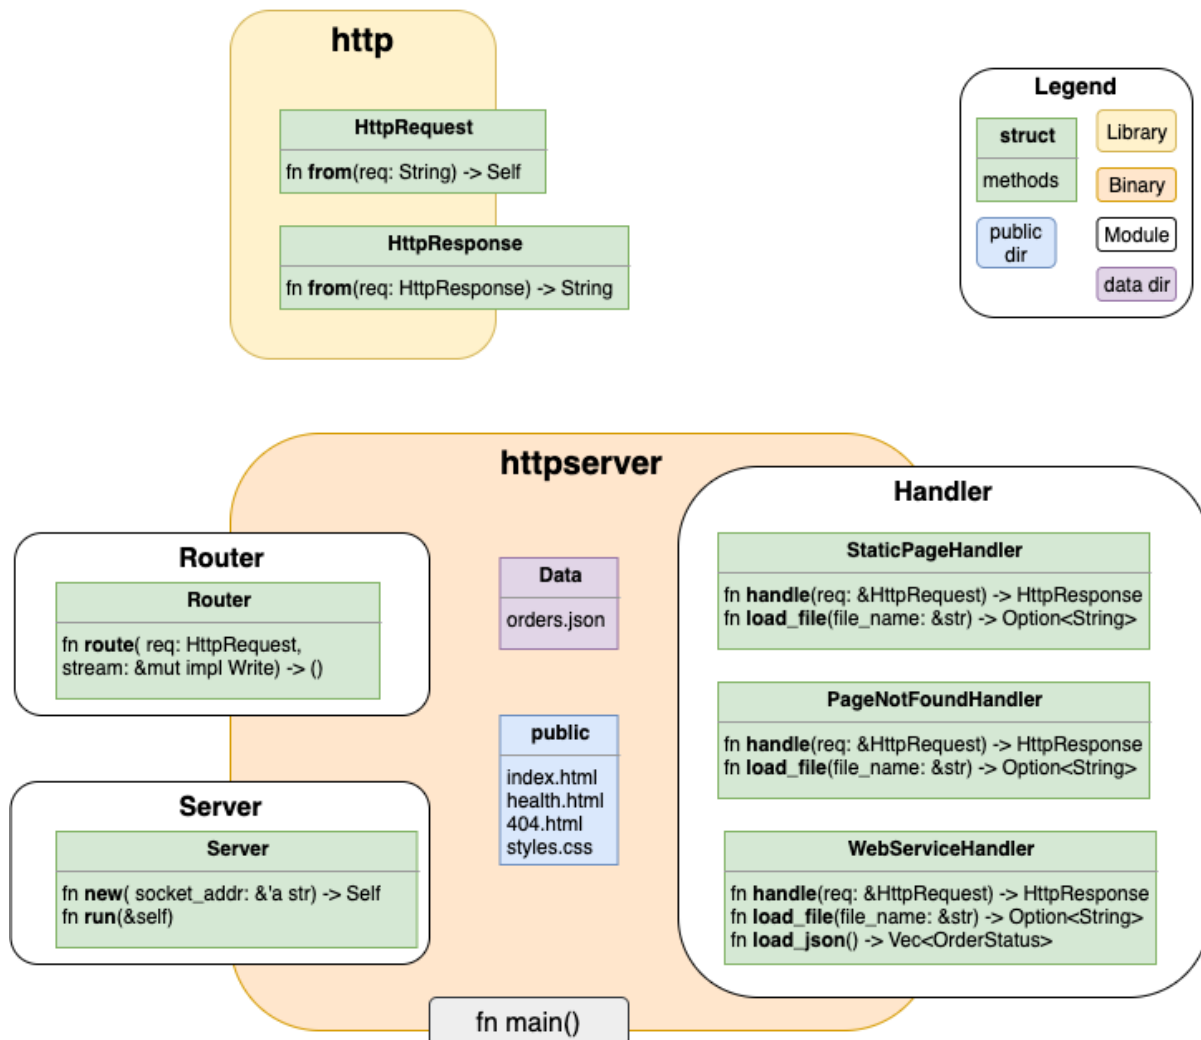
http

HttpRequest

fn from(req: String) -> Self

HttpResponse

fn from(req: HttpResponse) -> String

Legend

struct

methods

Library

Binary

public dir

Module

data dir

httpserver

Router

Router

fn route( req: HttpRequest, stream: &mut impl Write) -> ()

Data

orders.json

public

index.html
health.html
404.html
styles.css

Server

Server

fn new( socket_addr: &'a str) -> Self
fn run(&self)

Handler

StaticPageHandler

fn handle(req: &HttpRequest) -> HttpResponse
fn load_file(file_name: &str) -> Option<String>

PageNotFoundHandler

fn handle(req: &HttpRequest) -> HttpResponse
fn load_file(file_name: &str) -> Option<String>

WebServiceHandler

fn handle(req: &HttpRequest) -> HttpResponse
fn load_file(file_name: &str) -> Option<String>
fn load_json() -> Vec<OrderStatus>

fn main()